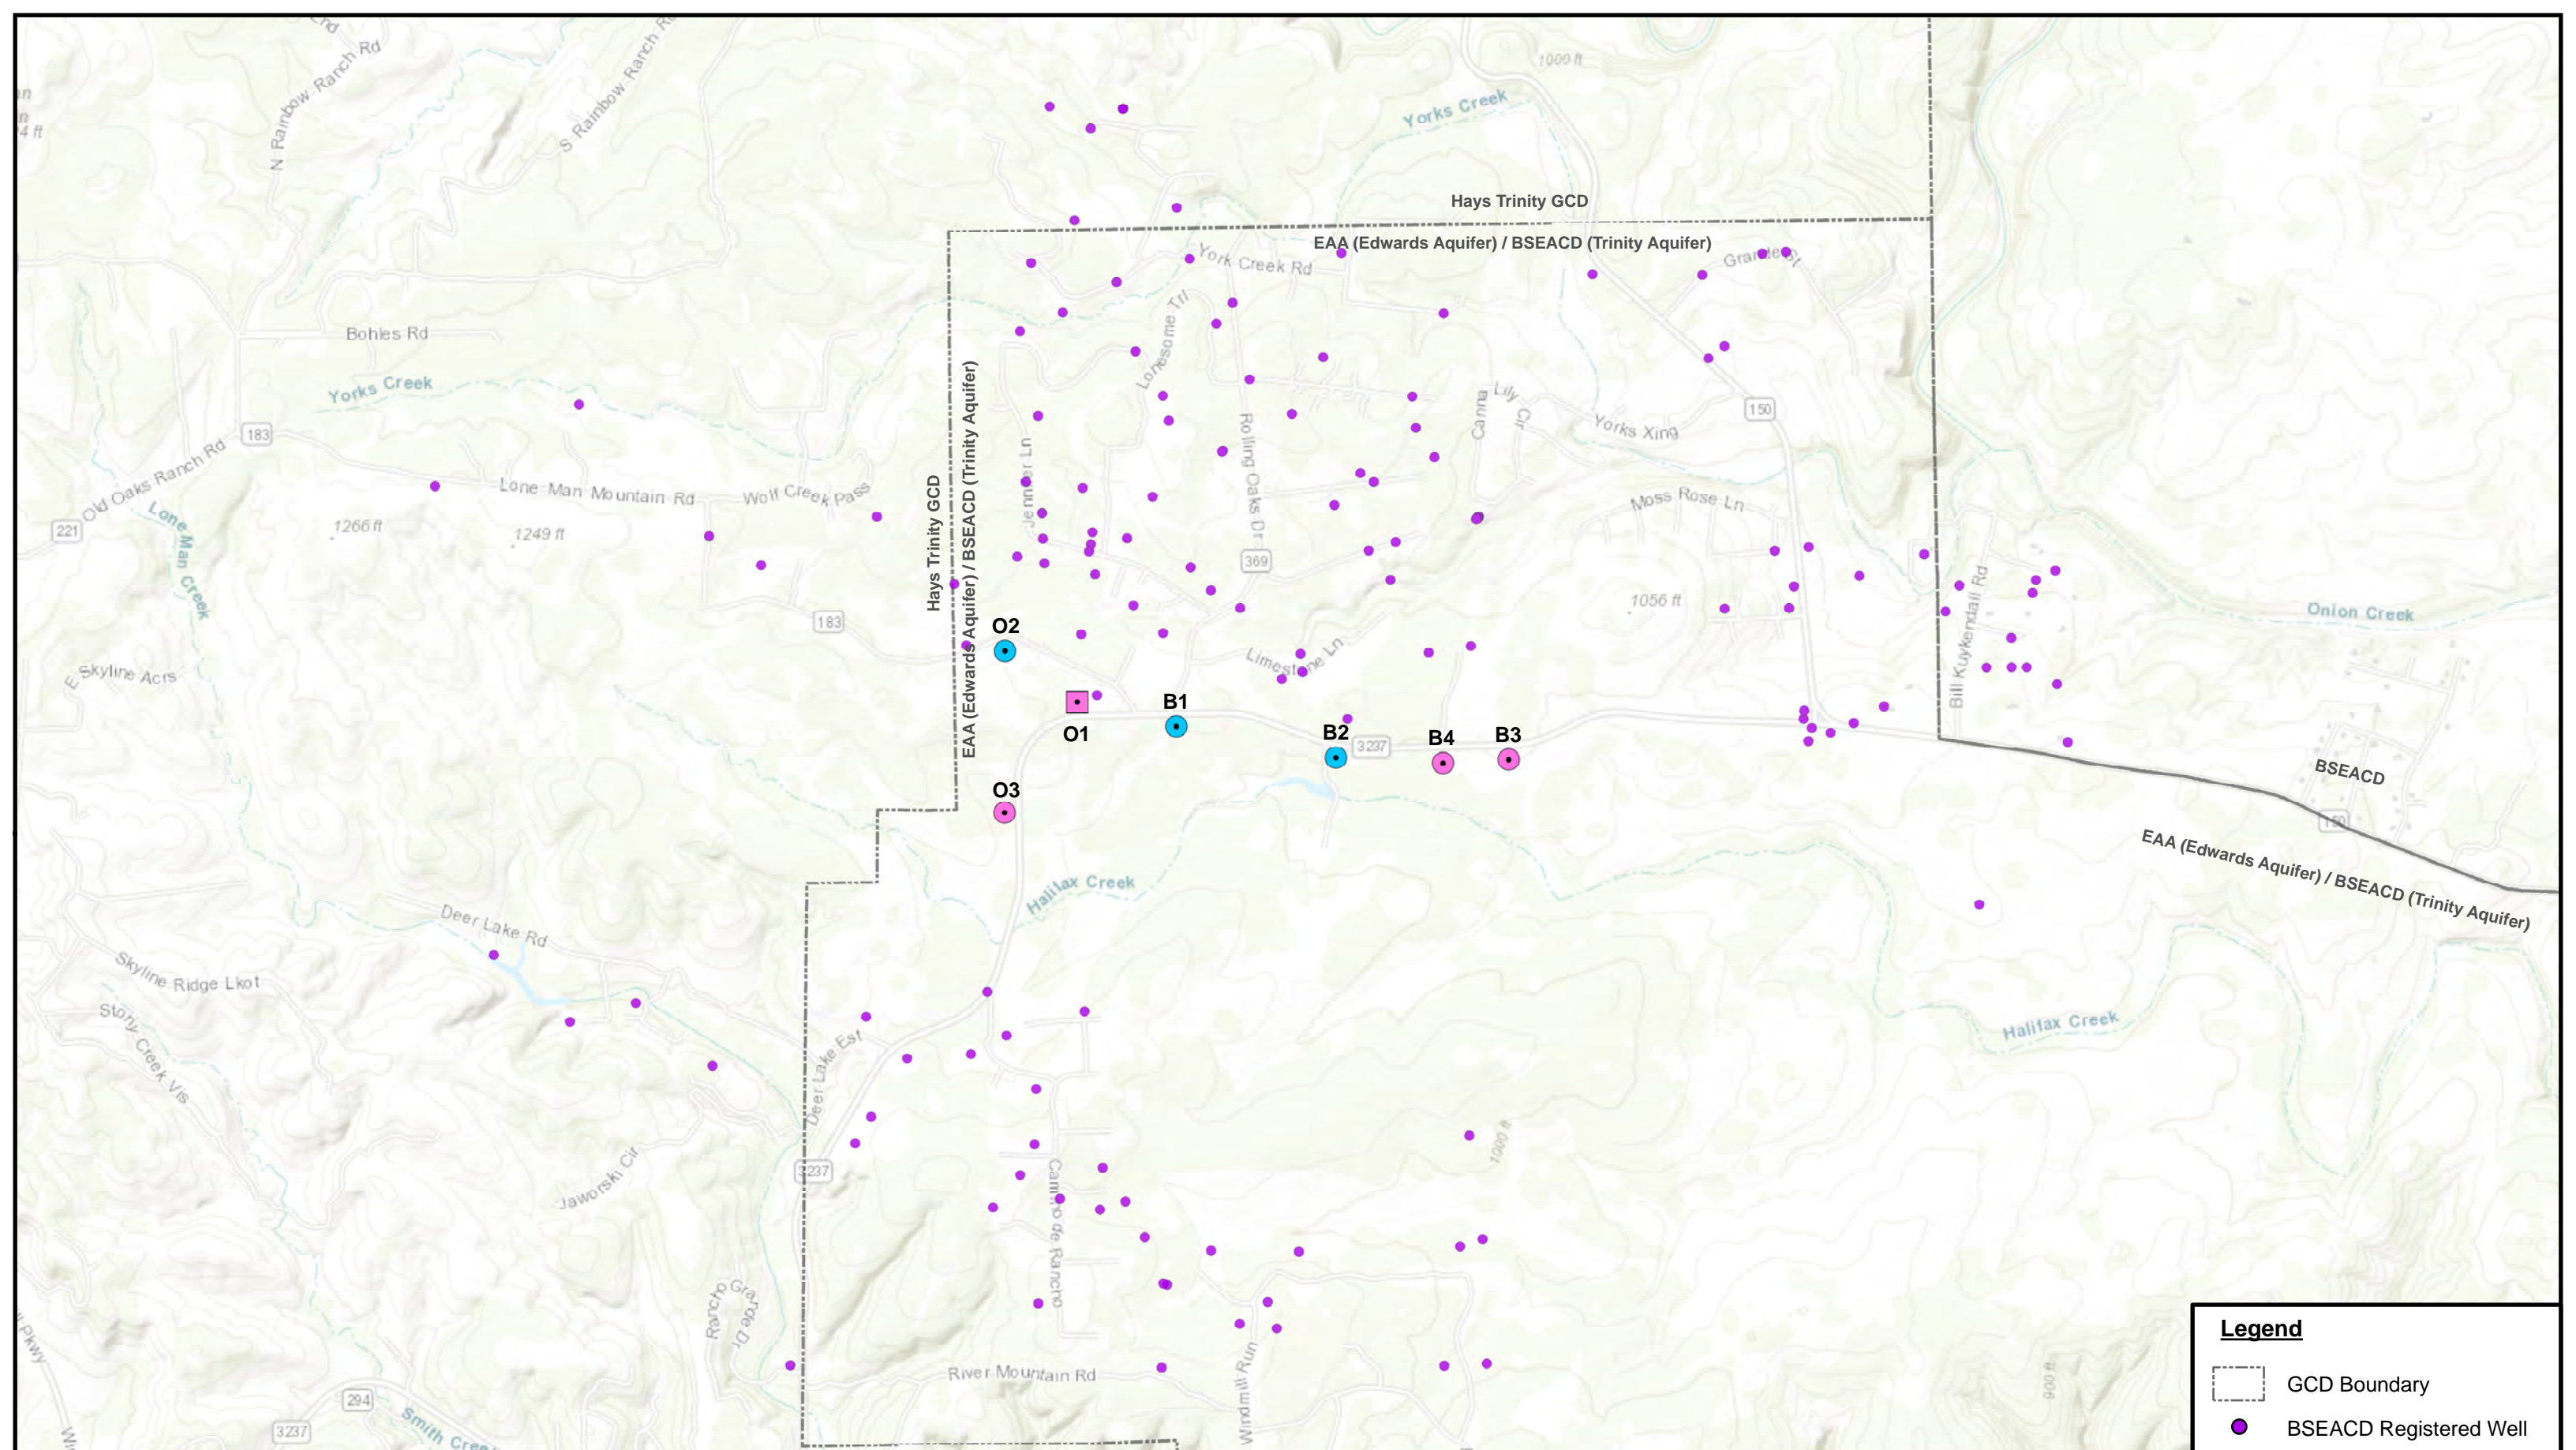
N Rainbow Ranch Rd
S Rainbow Ranch Rd
Yorks Creek
1000 ft
Hays Trinity GCD
EAA (Edwards Aquifer) / BSEACD (Trinity Aquifer)
York Creek Rd
Grandview
Bohles Rd
Yorks Creek
Lonesome Trl
Rolling Oaks Dr
Canna Lily Cir
Yorks Xing
150
183
Old Oaks Ranch Rd
Lone Man Mountain Rd
Wolf Creek Pass
Moss Rose Ln
221
Lone Man Creek
1266 ft
1249 ft
Jenner Ln
369
Hays Trinity GCD
EAA (Edwards Aquifer) / BSEACD (Trinity Aquifer)
1056 ft
Bill Kuykendall Rd
Onion Creek
183
O2
Limestone Ln
E Skyline Acrs
O1
B1
B2
3237
B4
B3
BSEACD
O3
150
EAA (Edwards Aquifer) / BSEACD (Trinity Aquifer)
Halifax Creek
Deer Lake Rd
Skyline Ridge Lkot
Story Creek Vis
Deer Lake Est
Halifax Creek
1000 ft
3237
Jaworski Cir
Camino de Rancho
Rancho Grande Dr
River Mountain Rd
Windmill Run
294
3237
Smith Cree
Legend
GCD Boundary
BSEACD Registered Well